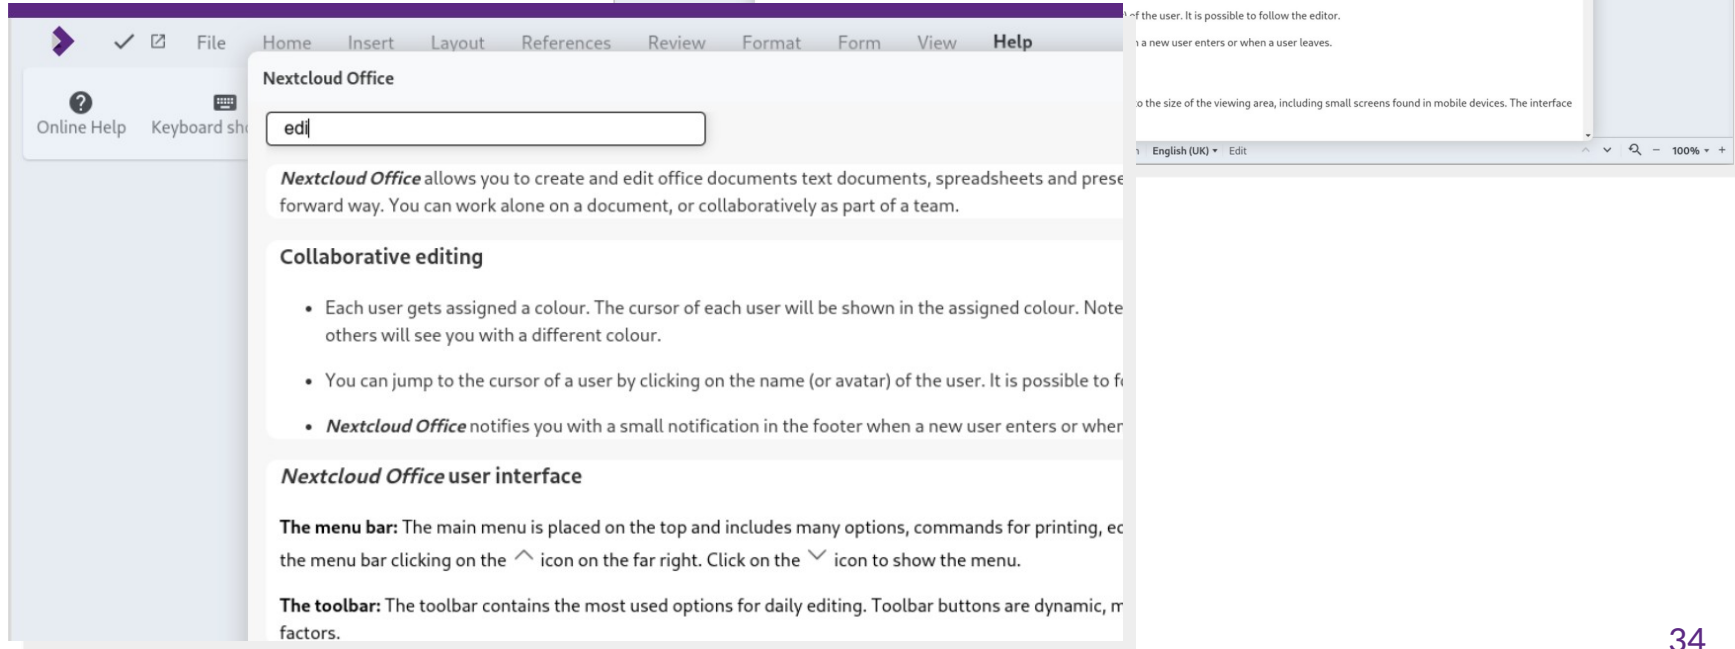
File Home Insert Layout References Review Format Form View Help

Online Help Keyboard sh

Nextcloud Office

edi

*Nextcloud Office* allows you to create and edit office documents text documents, spreadsheets and prese forward way. You can work alone on a document, or collaboratively as part of a team.

Collaborative editing

- Each user gets assigned a colour. The cursor of each user will be shown in the assigned colour. Note others will see you with a different colour.
- You can jump to the cursor of a user by clicking on the name (or avatar) of the user. It is possible to f
- *Nextcloud Office* notifies you with a small notification in the footer when a new user enters or wher

*Nextcloud Office* user interface

**The menu bar:** The main menu is placed on the top and includes many options, commands for printing, ec the menu bar clicking on the ^ icon on the far right. Click on the ˅ icon to show the menu.

**The toolbar:** The toolbar contains the most used options for daily editing. Toolbar buttons are dynamic, m factors.

of the user. It is possible to follow the editor.

a new user enters or when a user leaves.

o the size of the viewing area, including small screens found in mobile devices. The interface

English (UK) Edit

100%

34